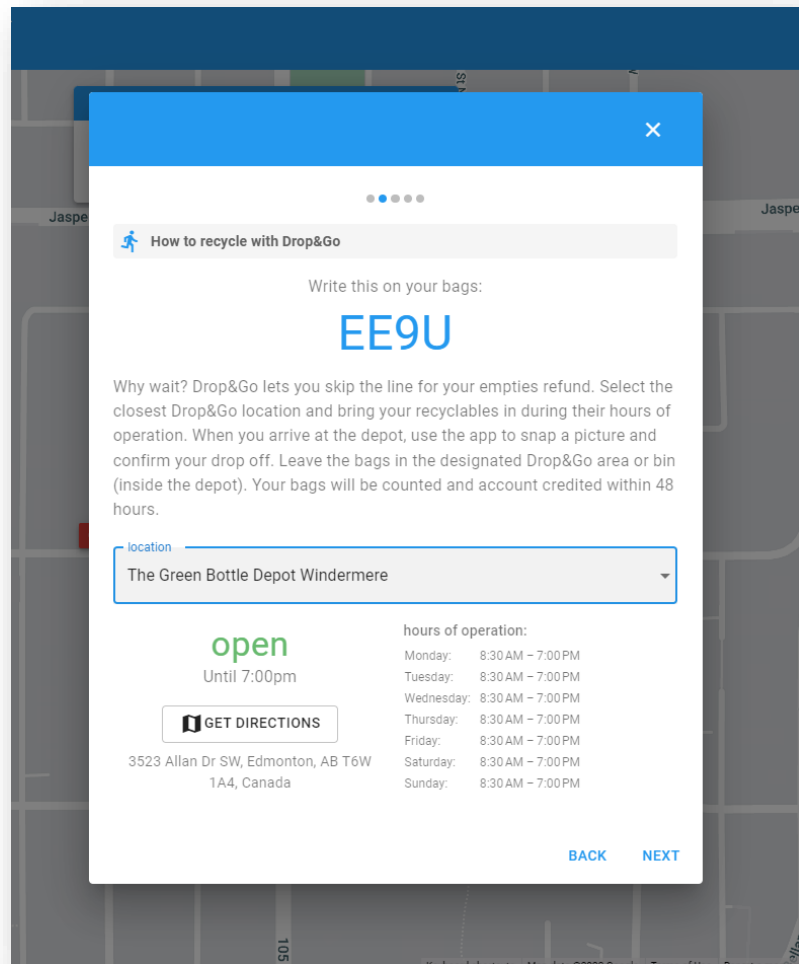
Jaspe

Jaspe

St N

✕

How to recycle with Drop&Go

Write this on your bags:

EE9U

Why wait? Drop&Go lets you skip the line for your empties refund. Select the closest Drop&Go location and bring your recyclables in during their hours of operation. When you arrive at the depot, use the app to snap a picture and confirm your drop off. Leave the bags in the designated Drop&Go area or bin (inside the depot). Your bags will be counted and account credited within 48 hours.

location
The Green Bottle Depot Windermere

open
Until 7:00pm

GET DIRECTIONS

3523 Allan Dr SW, Edmonton, AB T6W 1A4, Canada

hours of operation:

| | |
|---|---|
| Monday: | 8:30 AM – 7:00 PM |
| Tuesday: | 8:30 AM – 7:00 PM |
| Wednesday: | 8:30 AM – 7:00 PM |
| Thursday: | 8:30 AM – 7:00 PM |
| Friday: | 8:30 AM – 7:00 PM |
| Saturday: | 8:30 AM – 7:00 PM |
| Sunday: | 8:30 AM – 7:00 PM |

BACK NEXT

105

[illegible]